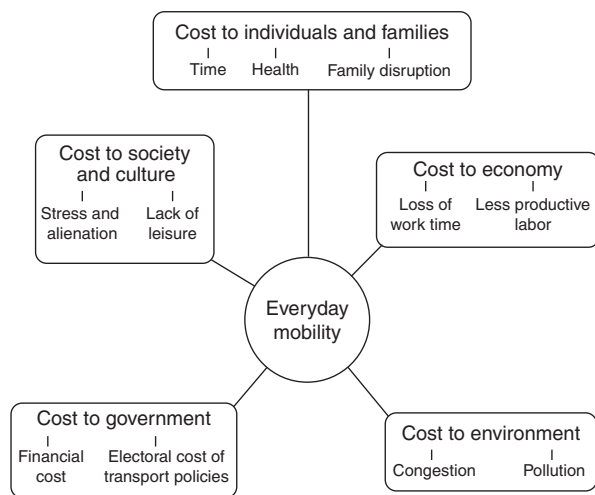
Cost to individuals and families
Time
Health
Family disruption

Cost to society and culture
Stress and alienation
Lack of leisure

Cost to economy
Loss of work time
Less productive labor

Everyday mobility

Cost to government
Financial cost
Electoral cost of transport policies

Cost to environment
Congestion
Pollution